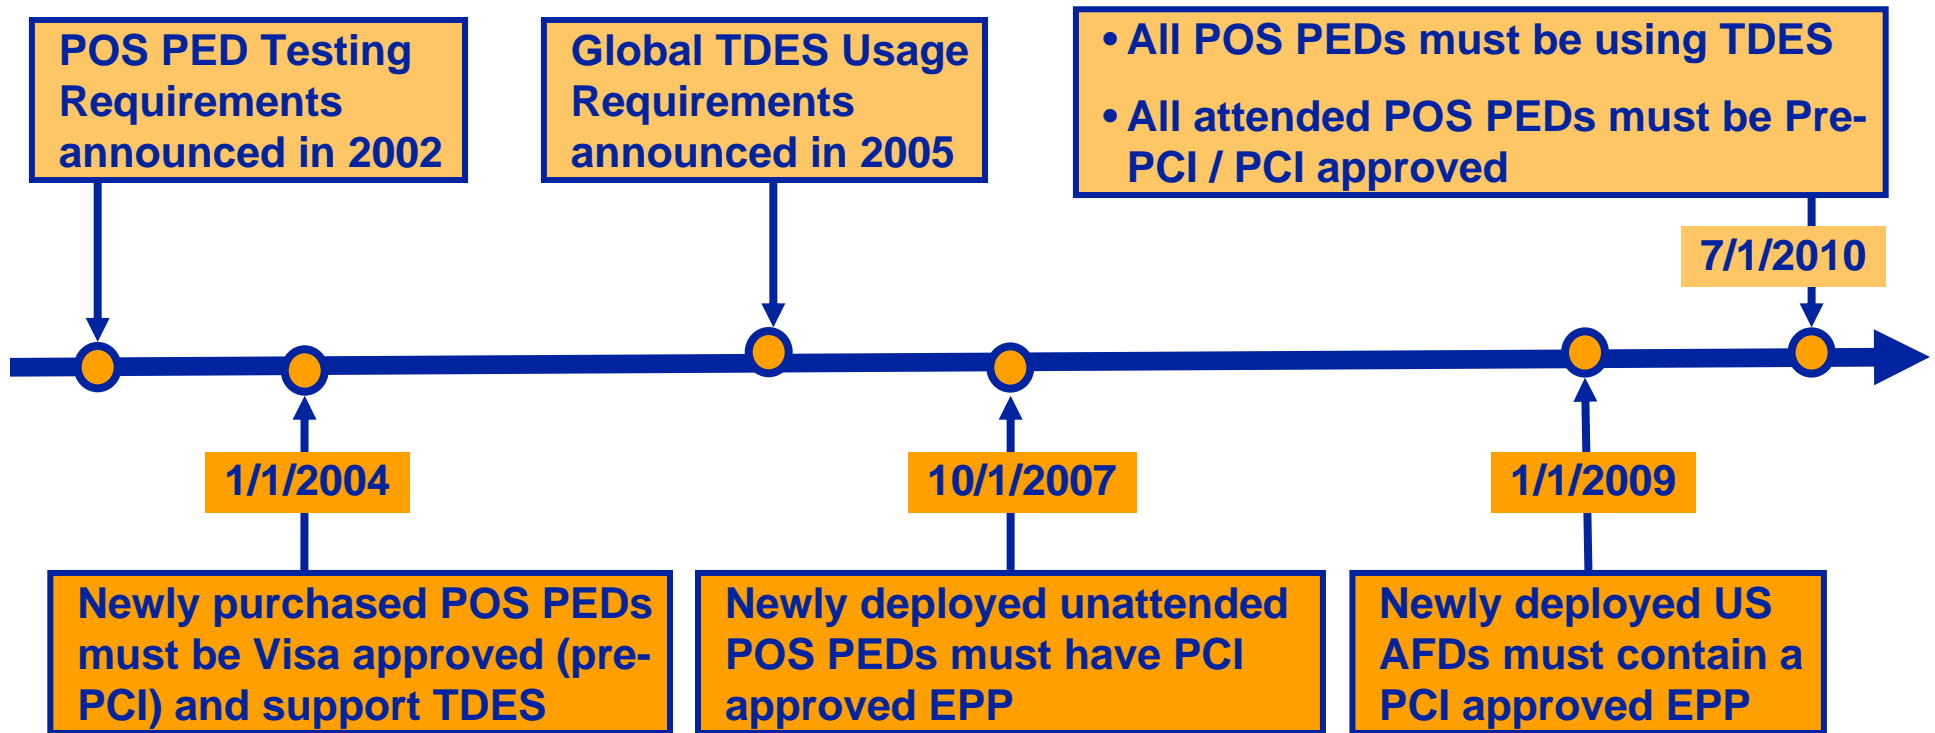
POS PED Testing Requirements announced in 2002

Global TDES Usage Requirements announced in 2005

• All POS PEDs must be using TDES

• All attended POS PEDs must be Pre-PCI / PCI approved

7/1/2010

1/1/2004

Newly purchased POS PEDs must be Visa approved (pre-PCI) and support TDES

10/1/2007

Newly deployed unattended POS PEDs must have PCI approved EPP

1/1/2009

Newly deployed US AFDs must contain a PCI approved EPP